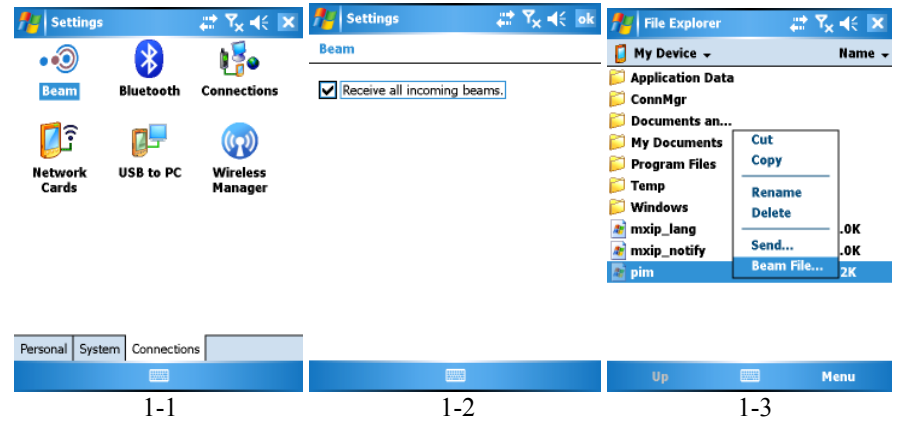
Settings

Beam
Bluetooth
Connections
Network Cards
USB to PC
Wireless Manager

Personal System Connections

1-1

Settings ok

Beam

Receive all incoming beams.

1-2

File Explorer

My Device Name

Application Data
ConnMgr
Documents an...
My Documents
Program Files
Temp
Windows
mxip_lang .0K
mxip_notify .0K
pim 2K

Cut
Copy
Rename
Delete
Send...
Beam File...

Up Menu

1-3